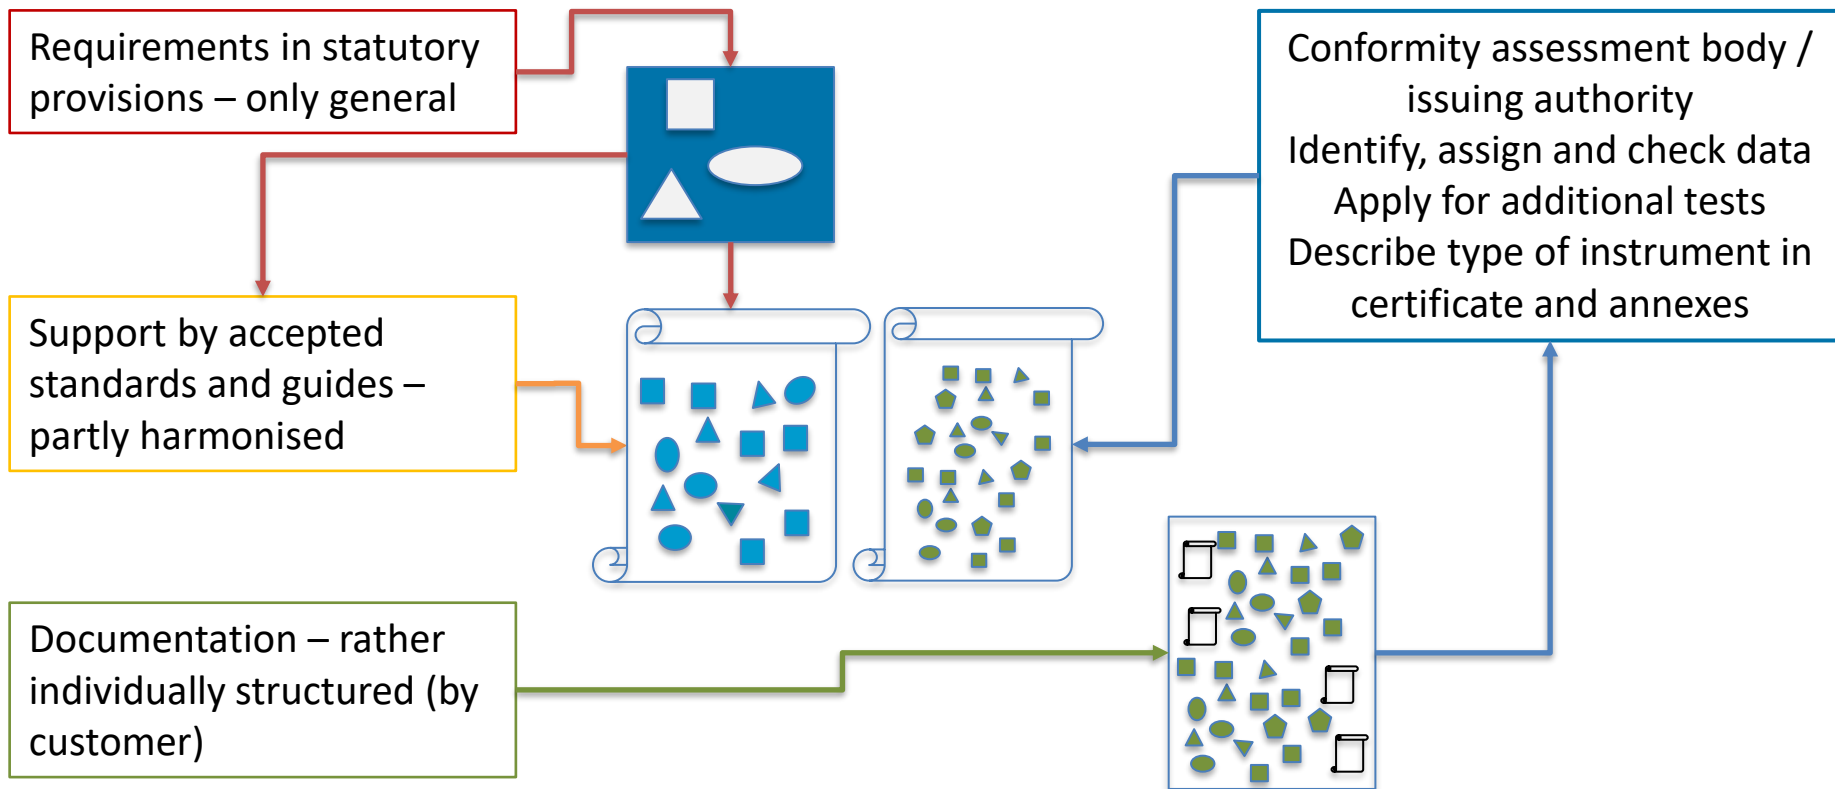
Requirements in statutory provisions – only general

Support by accepted standards and guides – partly harmonised

Documentation – rather individually structured (by customer)

Conformity assessment body / issuing authority
Identify, assign and check data
Apply for additional tests
Describe type of instrument in certificate and annexes